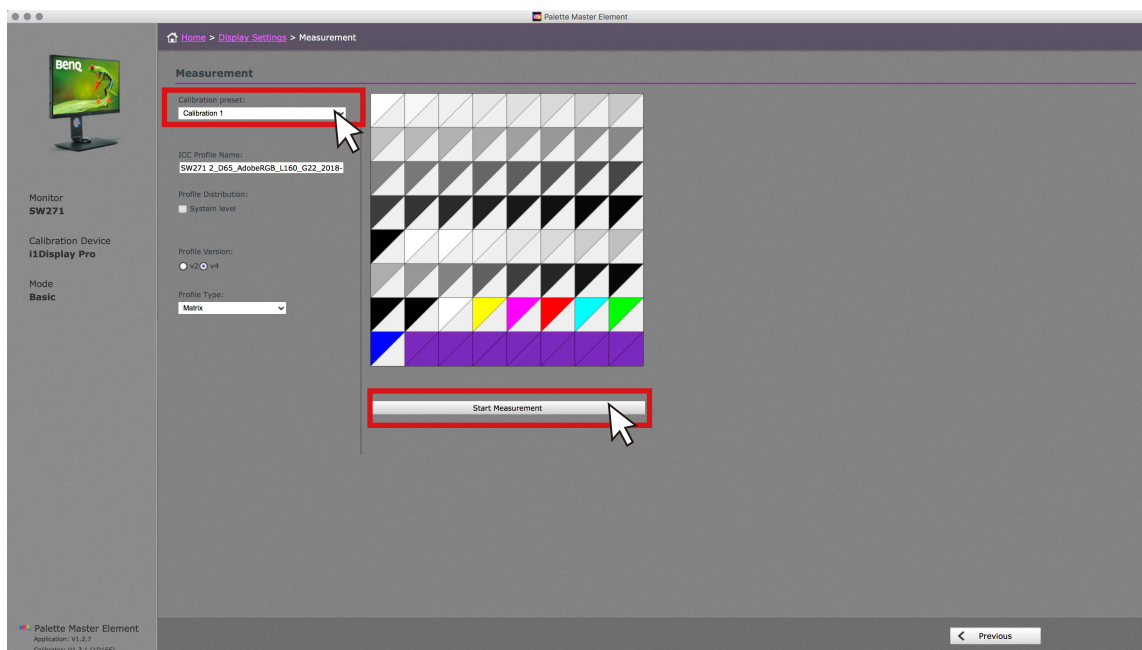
Palette Master Element

Home > Display Settings > Measurement

BenQ

Measurement

Calibration preset:
Calibration 1

ICC Profile Name:
SW271 2_D65_AdobeRGB_L160_G22_2018-

Profile Distribution:
System level

Profile Version:
v2 v4

Profile Type:
Matrix

Monitor
SW271

Calibration Device
i1Display Pro

Mode
Basic

Start Measurement

Palette Master Element
Application: V1.2.7
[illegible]

Previous